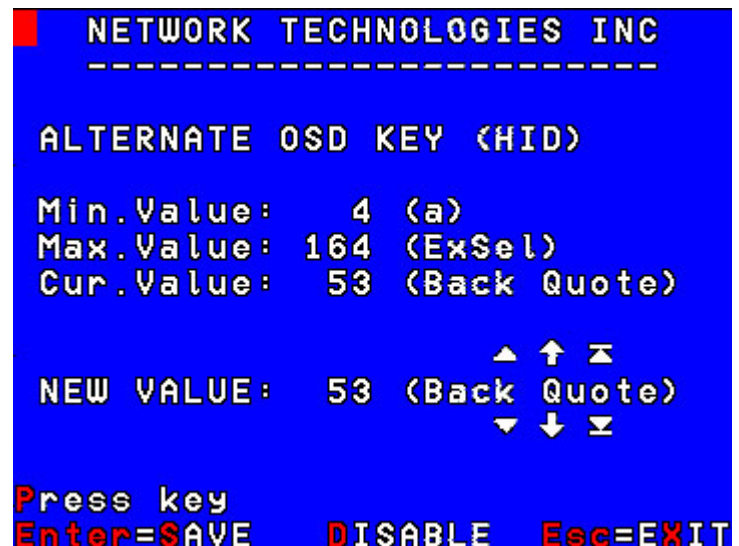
NETWORK TECHNOLOGIES INC
------------------------

ALTERNATE OSD KEY (HID)

Min.Value: 4 (a)
Max.Value: 164 (ExSel)
Cur.Value: 53 (Back Quote)

▲ ↑ ⊼
NEW VALUE: 53 (Back Quote)
▼ ↓ ⊻

Press key
Enter=SAVE DISABLE Esc=EXIT